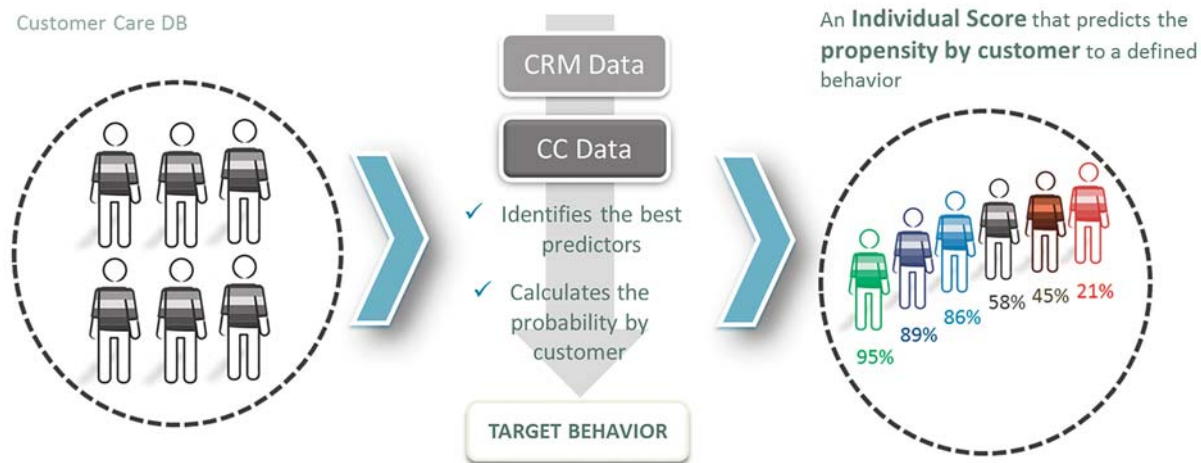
Customer Care DB

CRM Data

CC Data

✓ Identifies the best predictors

✓ Calculates the probability by customer

TARGET BEHAVIOR

An **Individual Score** that predicts the **propensity by customer** to a defined behavior

95%

89%

86%

58%

45%

21%